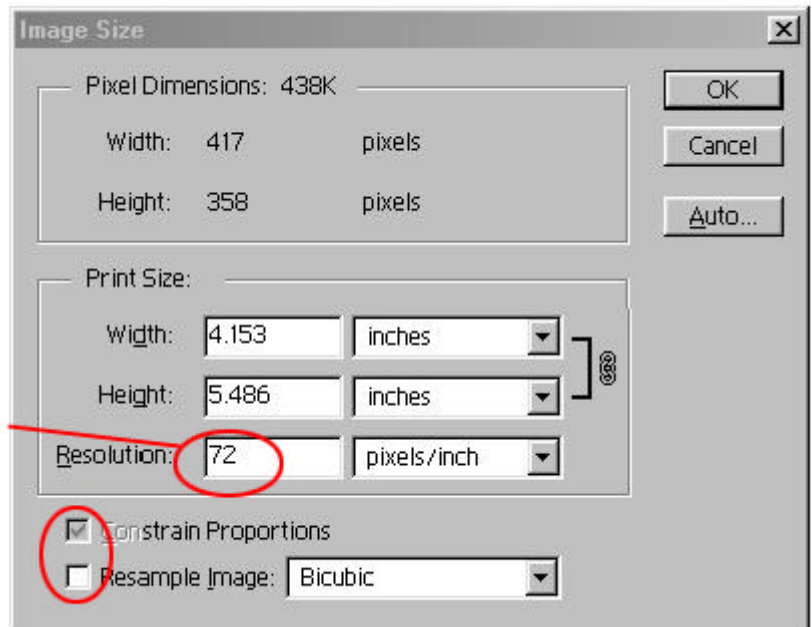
Image Size

Pixel Dimensions: 438K

Width: 417 pixels

Height: 358 pixels

OK

Cancel

Auto...

Print Size:

Width: 4.153 inches

Height: 5.486 inches

Resolution: 72 pixels/inch

Constrain Proportions

Resample Image: Bicubic